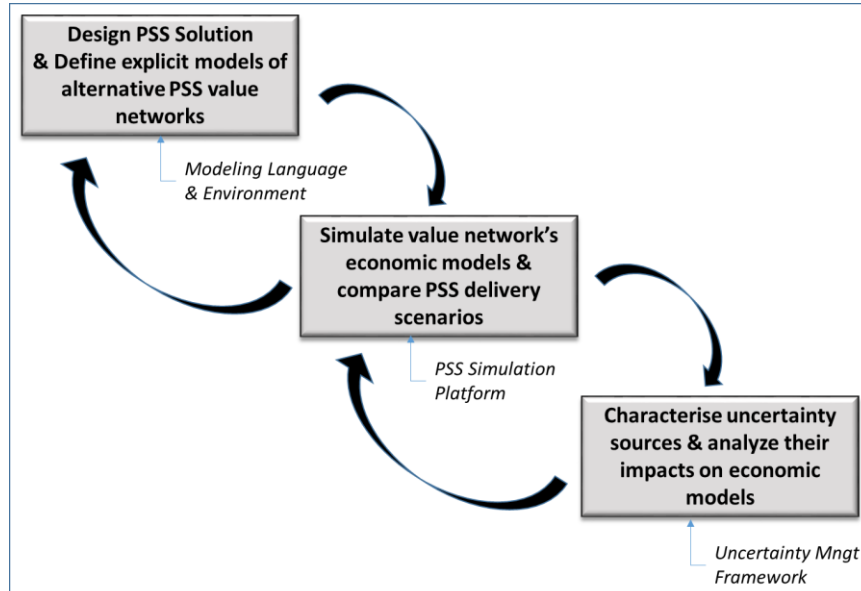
Design PSS Solution & Define explicit models of alternative PSS value networks

Modeling Language & Environment

Simulate value network's economic models & compare PSS delivery scenarios

PSS Simulation Platform

Characterise uncertainty sources & analyze their impacts on economic models

Uncertainty Mngt Framework